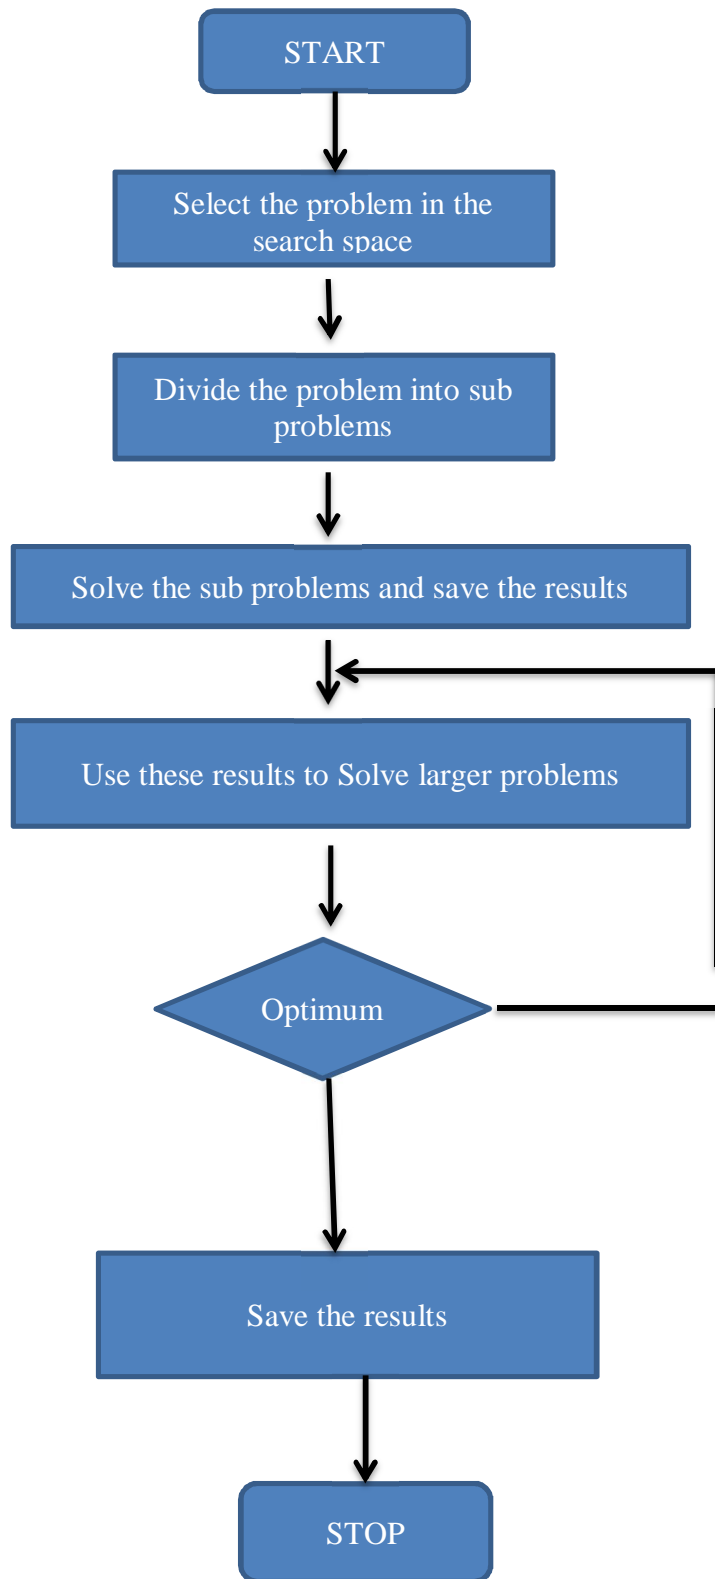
START

Select the problem in the search space

Divide the problem into sub problems

Solve the sub problems and save the results

Use these results to Solve larger problems

Optimum

Save the results

STOP